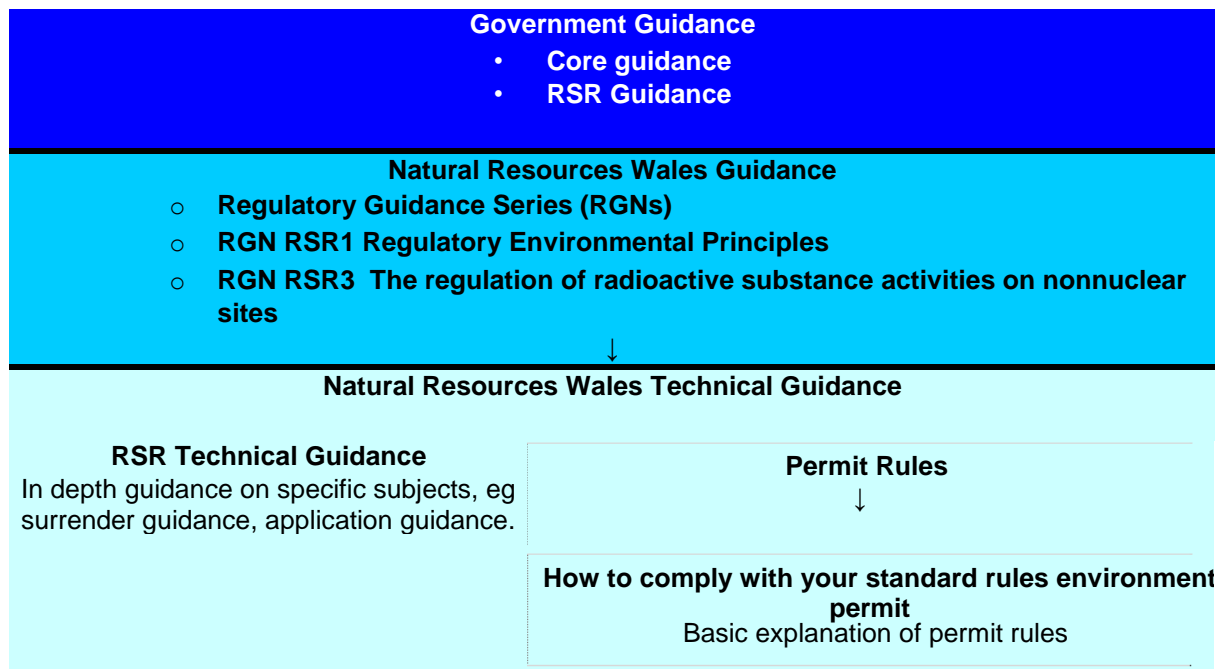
Government Guidance
• Core guidance
• RSR Guidance

Natural Resources Wales Guidance
o Regulatory Guidance Series (RGNs)
o RGN RSR1 Regulatory Environmental Principles
o RGN RSR3 The regulation of radioactive substance activities on nonnuclear sites
↓

Natural Resources Wales Technical Guidance

RSR Technical Guidance
In depth guidance on specific subjects, eg surrender guidance, application guidance.

Permit Rules
↓

How to comply with your standard rules environment permit
Basic explanation of permit rules